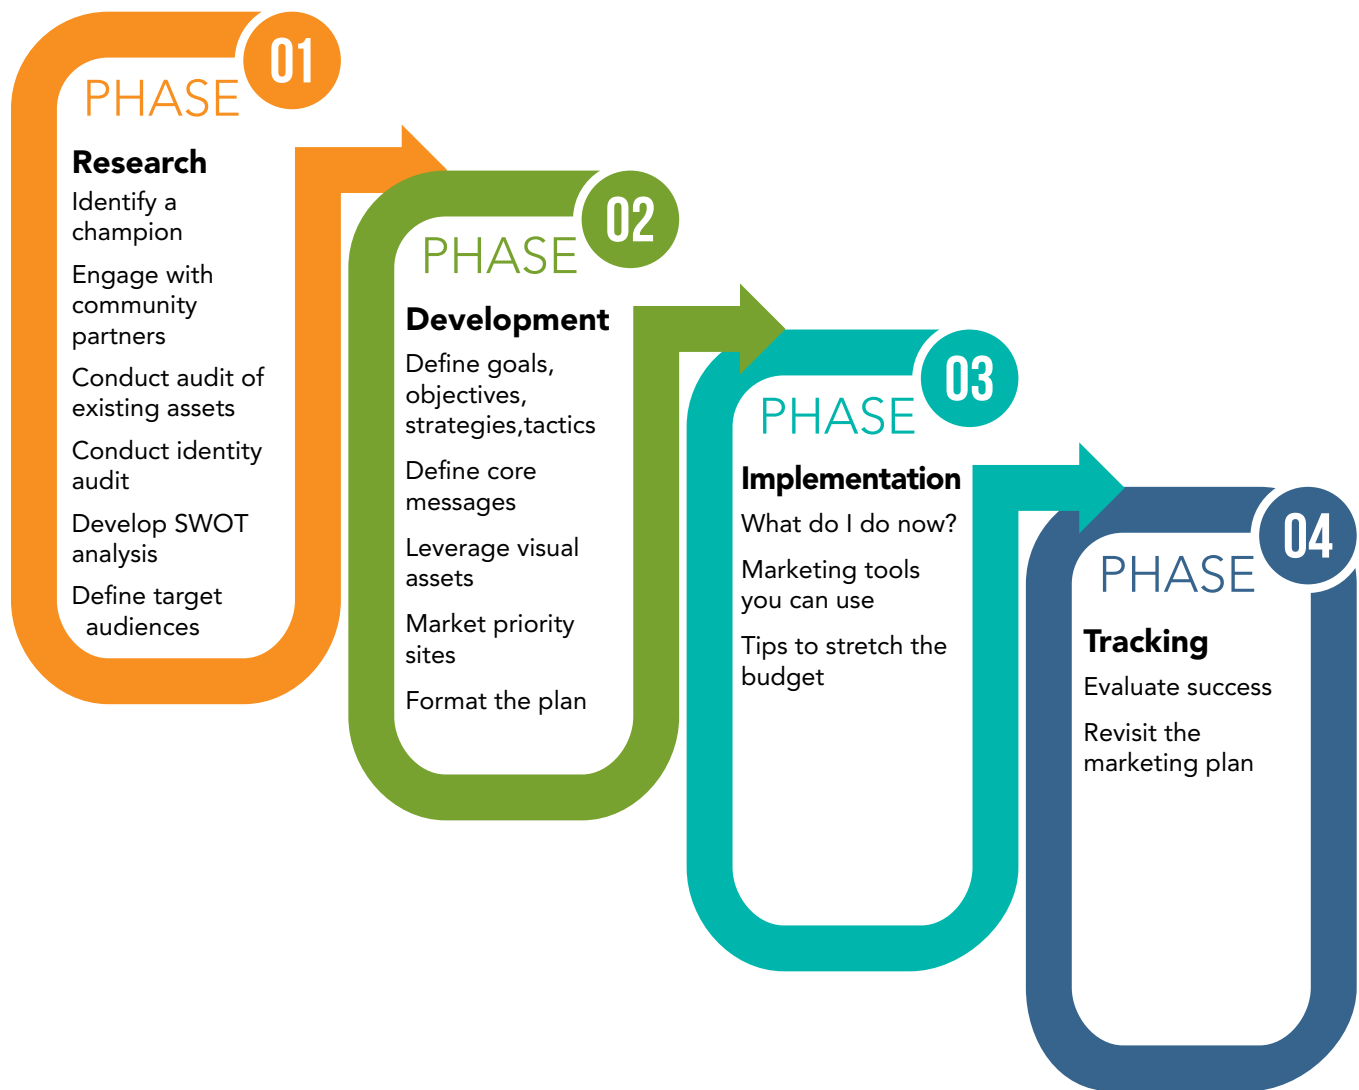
PHASE 01

Research

Identify a champion

Engage with community partners

Conduct audit of existing assets

Conduct identity audit

Develop SWOT analysis

Define target audiences

PHASE 02

Development

Define goals, objectives, strategies,tactics

Define core messages

Leverage visual assets

Market priority sites

Format the plan

PHASE 03

Implementation

What do I do now?

Marketing tools you can use

Tips to stretch the budget

PHASE 04

Tracking

Evaluate success

Revisit the marketing plan